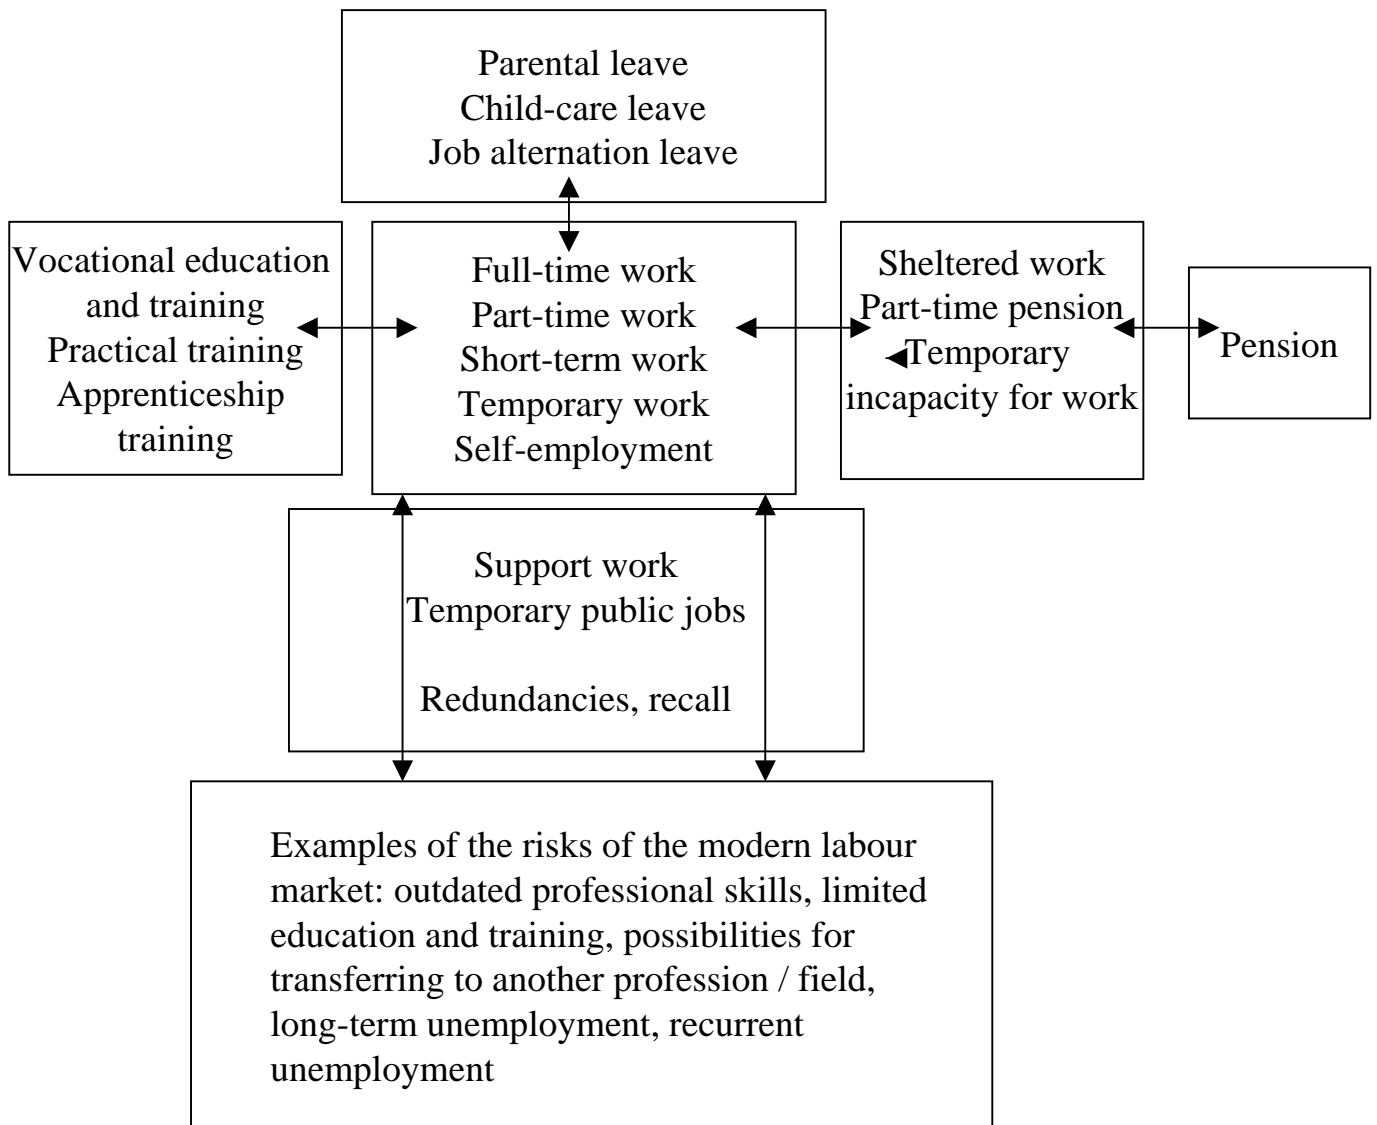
Parental leave
Child-care leave
Job alternation leave

Vocational education and training
Practical training
Apprenticeship training

Full-time work
Part-time work
Short-term work
Temporary work
Self-employment

Sheltered work
Part-time pension
Temporary incapacity for work

Pension

Support work
Temporary public jobs

Redundancies, recall

Examples of the risks of the modern labour market: outdated professional skills, limited education and training, possibilities for transferring to another profession / field, long-term unemployment, recurrent unemployment